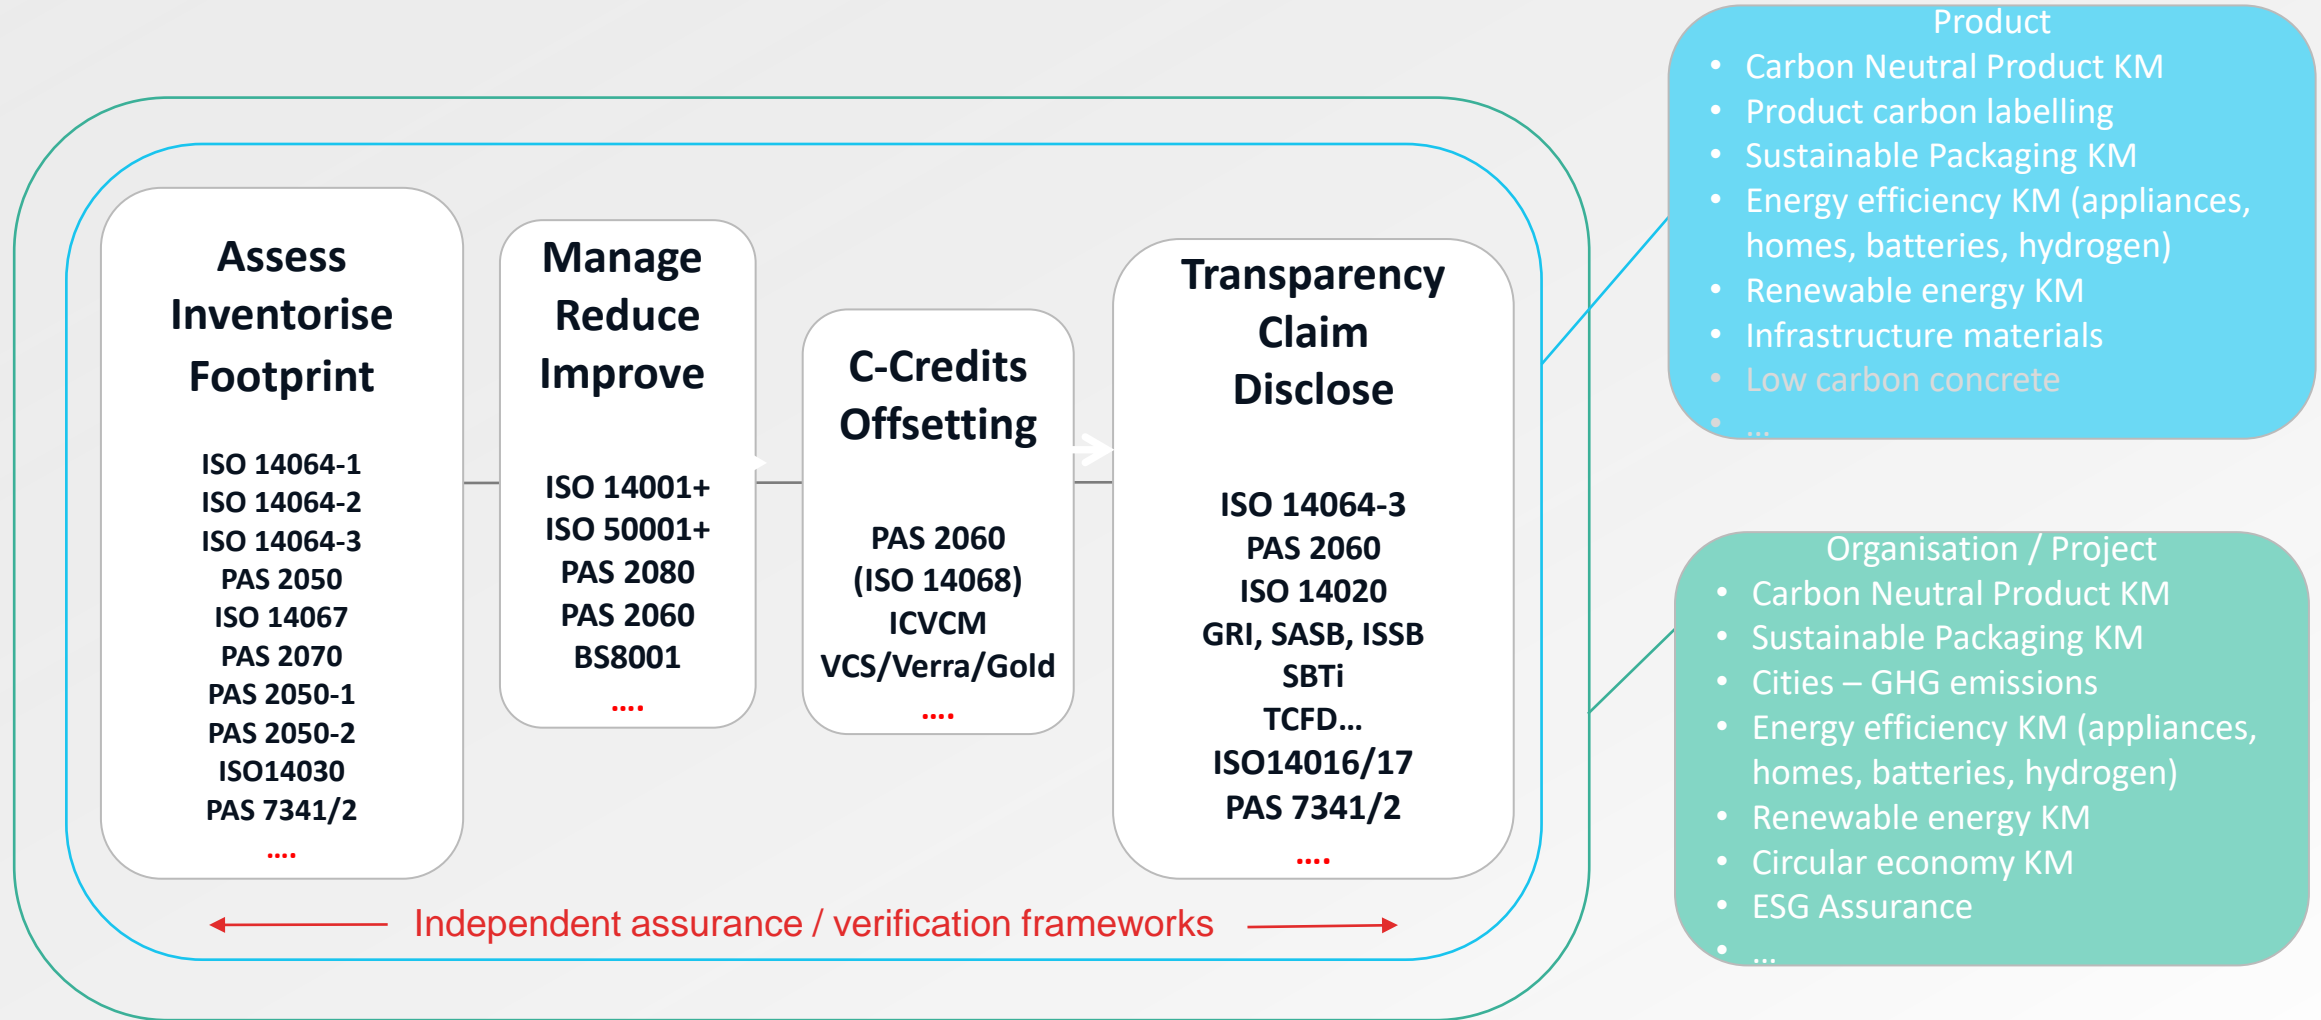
Assess
Inventorise
Footprint

ISO 14064-1
ISO 14064-2
ISO 14064-3
PAS 2050
ISO 14067
PAS 2070
PAS 2050-1
PAS 2050-2
ISO14030
PAS 7341/2
....

Manage
Reduce
Improve

ISO 14001+
ISO 50001+
PAS 2080
PAS 2060
BS8001
....

C-Credits
Offsetting

PAS 2060
(ISO 14068)
ICVCM
VCS/Verra/Gold
....

Transparency
Claim
Disclose

ISO 14064-3
PAS 2060
ISO 14020
GRI, SASB, ISSB
SBTi
TCFD...
ISO14016/17
PAS 7341/2
....

Independent assurance / verification frameworks

Product
- Carbon Neutral Product KM
- Product carbon labelling
- Sustainable Packaging KM
- Energy efficiency KM (appliances, homes, batteries, hydrogen)
- Renewable energy KM
- Infrastructure materials
- Low carbon concrete
- ...

Organisation / Project
- Carbon Neutral Product KM
- Sustainable Packaging KM
- Cities – GHG emissions
- Energy efficiency KM (appliances, homes, batteries, hydrogen)
- Renewable energy KM
- Circular economy KM
- ESG Assurance
- ...